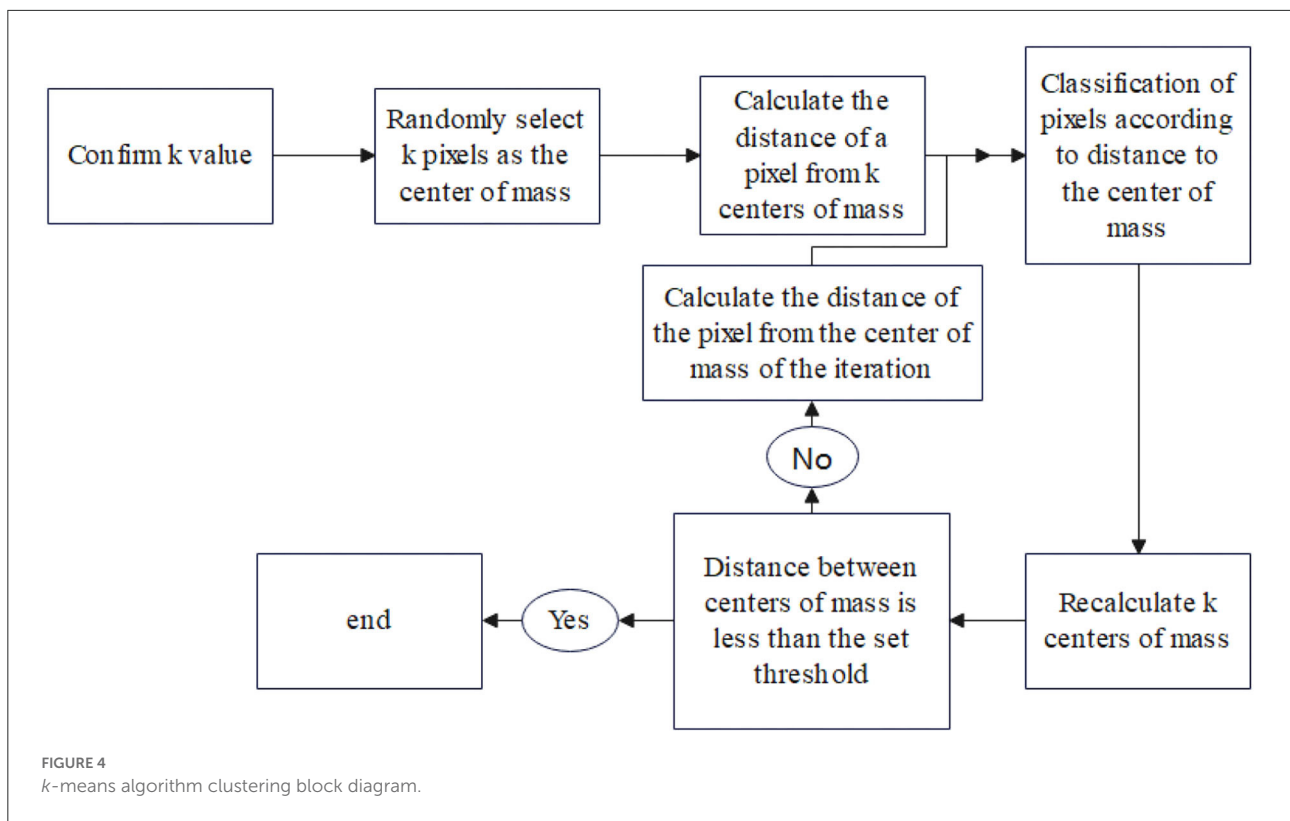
Confirm k value

Randomly select k pixels as the center of mass

Calculate the distance of a pixel from k centers of mass

Classification of pixels according to distance to the center of mass

Calculate the distance of the pixel from the center of mass of the iteration

No

end

Yes

Distance between centers of mass is less than the set threshold

Recalculate k centers of mass

FIGURE 4
k-means algorithm clustering block diagram.